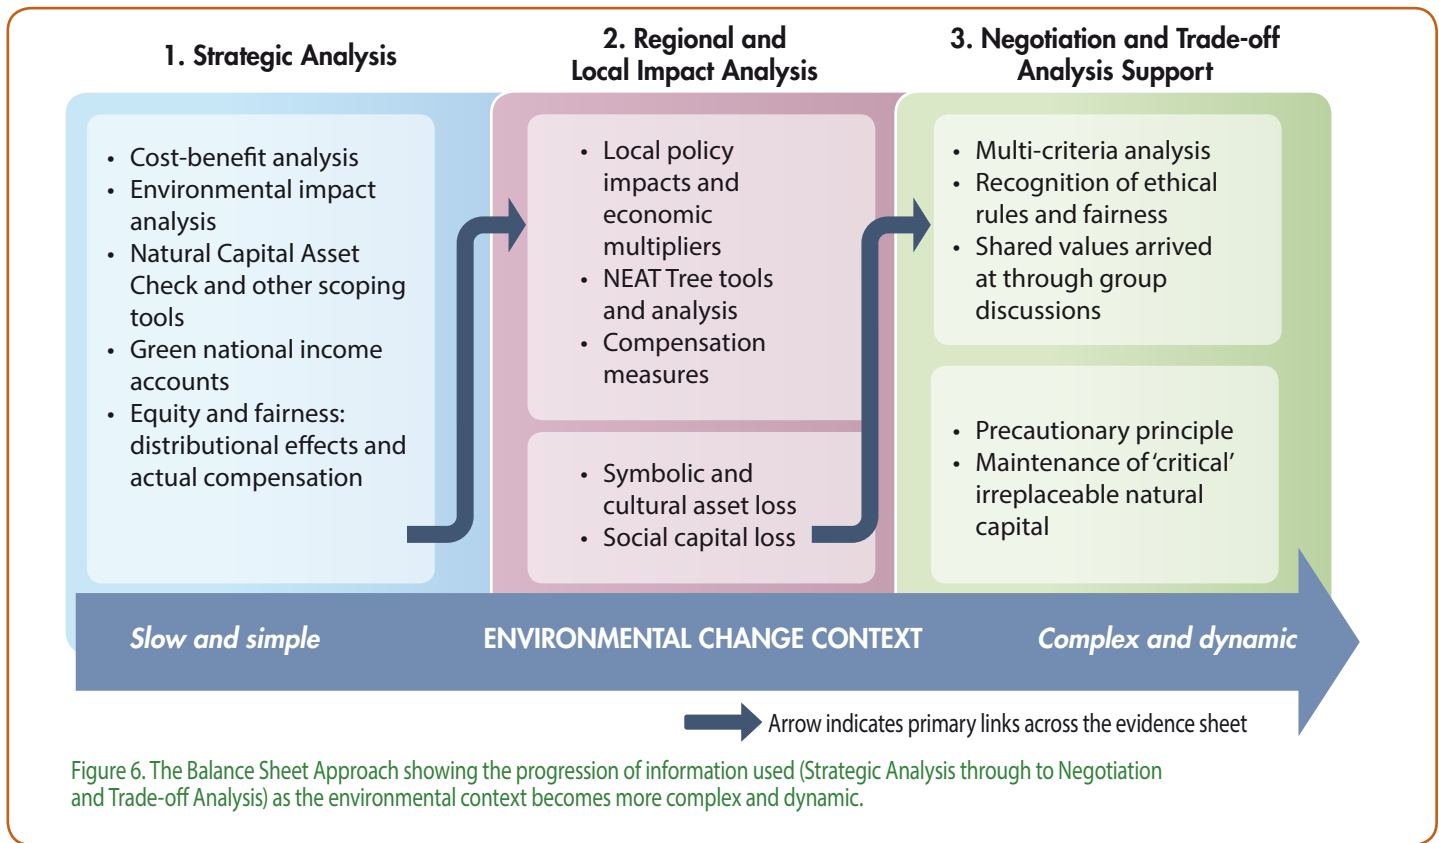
1. Strategic Analysis

2. Regional and Local Impact Analysis

3. Negotiation and Trade-off Analysis Support

• Cost-benefit analysis
• Environmental impact analysis
• Natural Capital Asset Check and other scoping tools
• Green national income accounts
• Equity and fairness: distributional effects and actual compensation

• Local policy impacts and economic multipliers
• NEAT Tree tools and analysis
• Compensation measures

• Symbolic and cultural asset loss
• Social capital loss

• Multi-criteria analysis
• Recognition of ethical rules and fairness
• Shared values arrived at through group discussions

• Precautionary principle
• Maintenance of 'critical' irreplaceable natural capital

Slow and simple

ENVIRONMENTAL CHANGE CONTEXT

Complex and dynamic

Arrow indicates primary links across the evidence sheet

Figure 6. The Balance Sheet Approach showing the progression of information used (Strategic Analysis through to Negotiation and Trade-off Analysis) as the environmental context becomes more complex and dynamic.